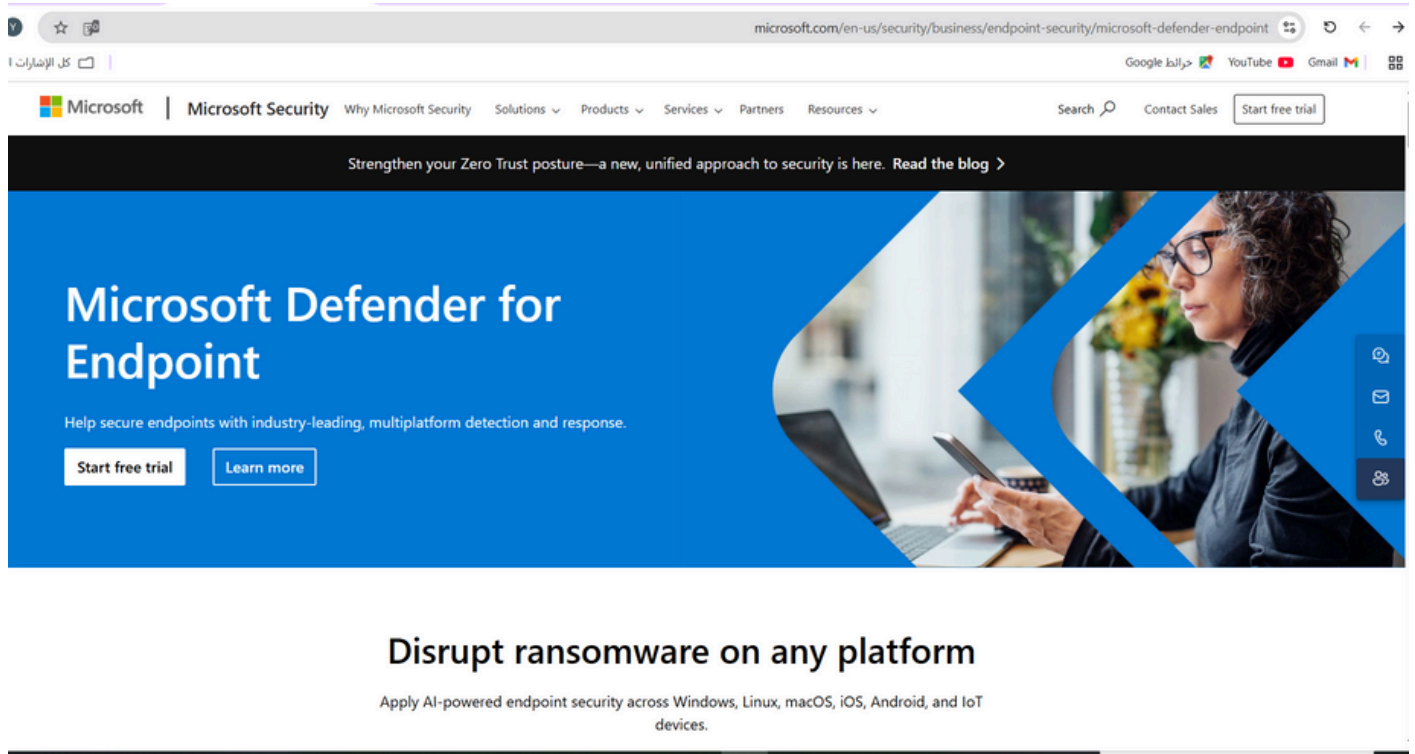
microsoft.com/en-us/security/business/endpoint-security/microsoft-defender-endpoint

كل الإشارات ا

Google خرائط YouTube Gmail

Microsoft | Microsoft Security Why Microsoft Security Solutions Products Services Partners Resources Search Contact Sales Start free trial

Strengthen your Zero Trust posture—a new, unified approach to security is here. Read the blog >

Microsoft Defender for Endpoint

Help secure endpoints with industry-leading, multiplatform detection and response.

Start free trial Learn more

Disrupt ransomware on any platform

Apply AI-powered endpoint security across Windows, Linux, macOS, iOS, Android, and IoT devices.